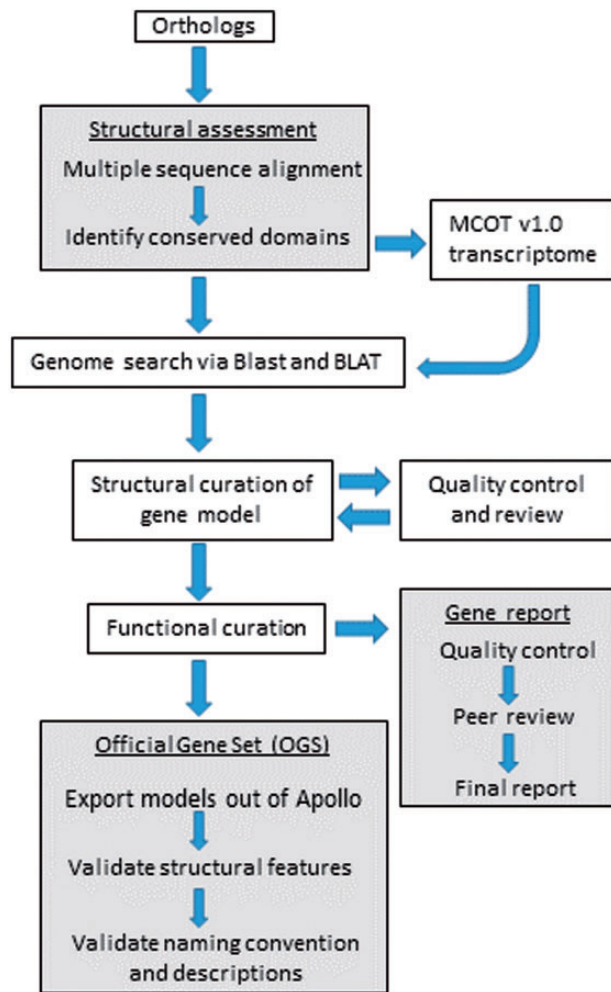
Orthologs

Structural assessment

Multiple sequence alignment

Identify conserved domains

MCOT v1.0 transcriptome

Genome search via Blast and BLAT

Structural curation of gene model

Quality control and review

Functional curation

Gene report

Quality control

Peer review

Final report

Official Gene Set (OGS)

Export models out of Apollo

Validate structural features

Validate naming convention and descriptions